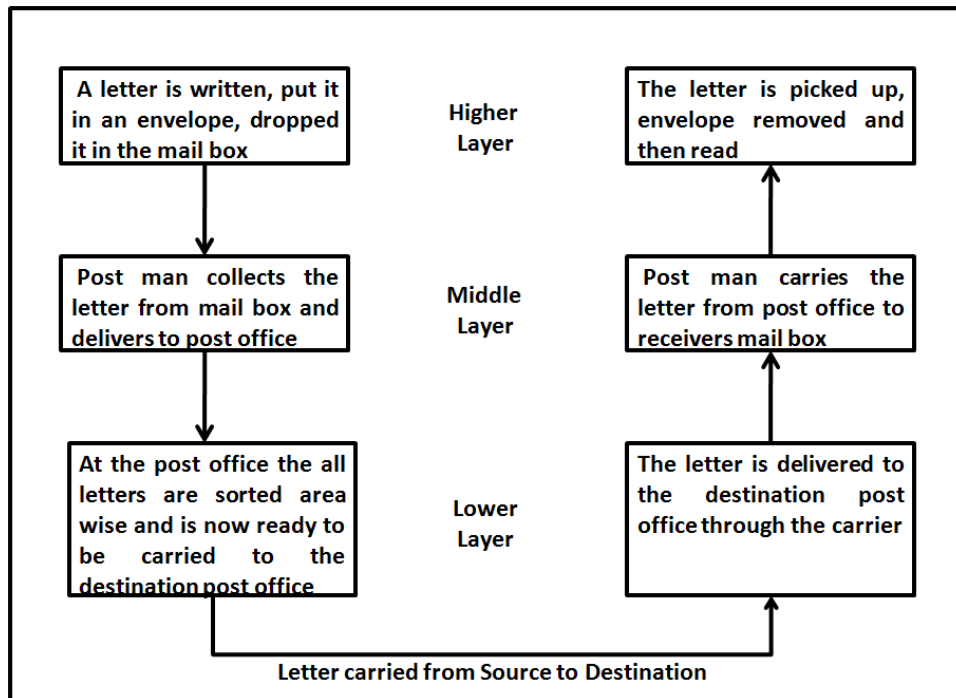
A letter is written, put it in an envelope, dropped it in the mail box

Higher Layer

The letter is picked up, envelope removed and then read

Post man collects the letter from mail box and delivers to post office

Middle Layer

Post man carries the letter from post office to receivers mail box

At the post office the all letters are sorted area wise and is now ready to be carried to the destination post office

Lower Layer

The letter is delivered to the destination post office through the carrier

Letter carried from Source to Destination